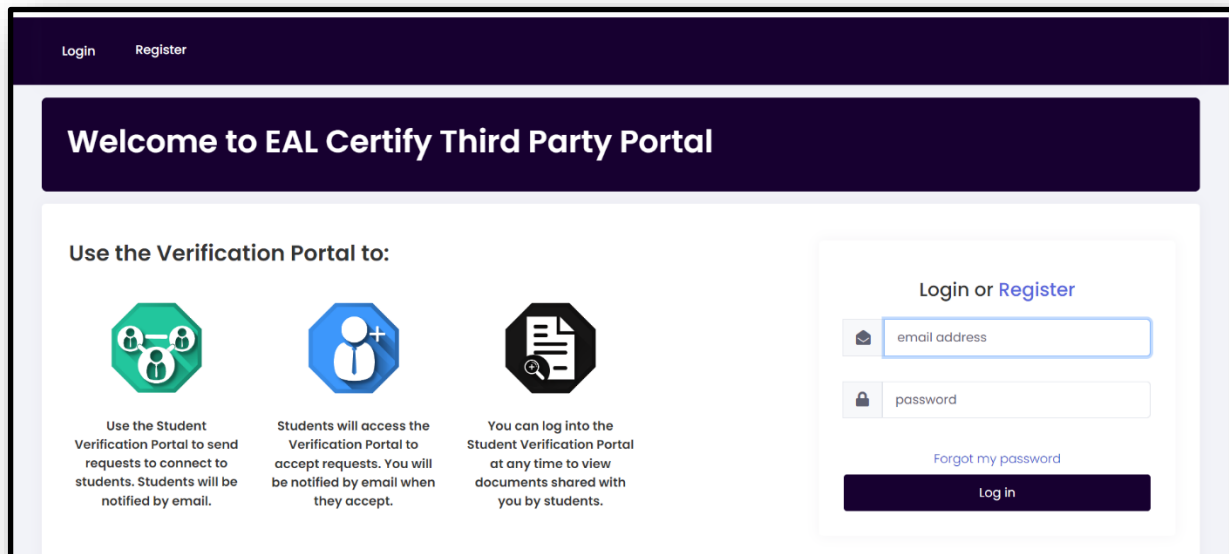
Login Register

Welcome to EAL Certify Third Party Portal

Use the Verification Portal to:

Use the Student Verification Portal to send requests to connect to students. Students will be notified by email.

Students will access the Verification Portal to accept requests. You will be notified by email when they accept.

You can log into the Student Verification Portal at any time to view documents shared with you by students.

Login or Register

email address

password

Forgot my password

Log in